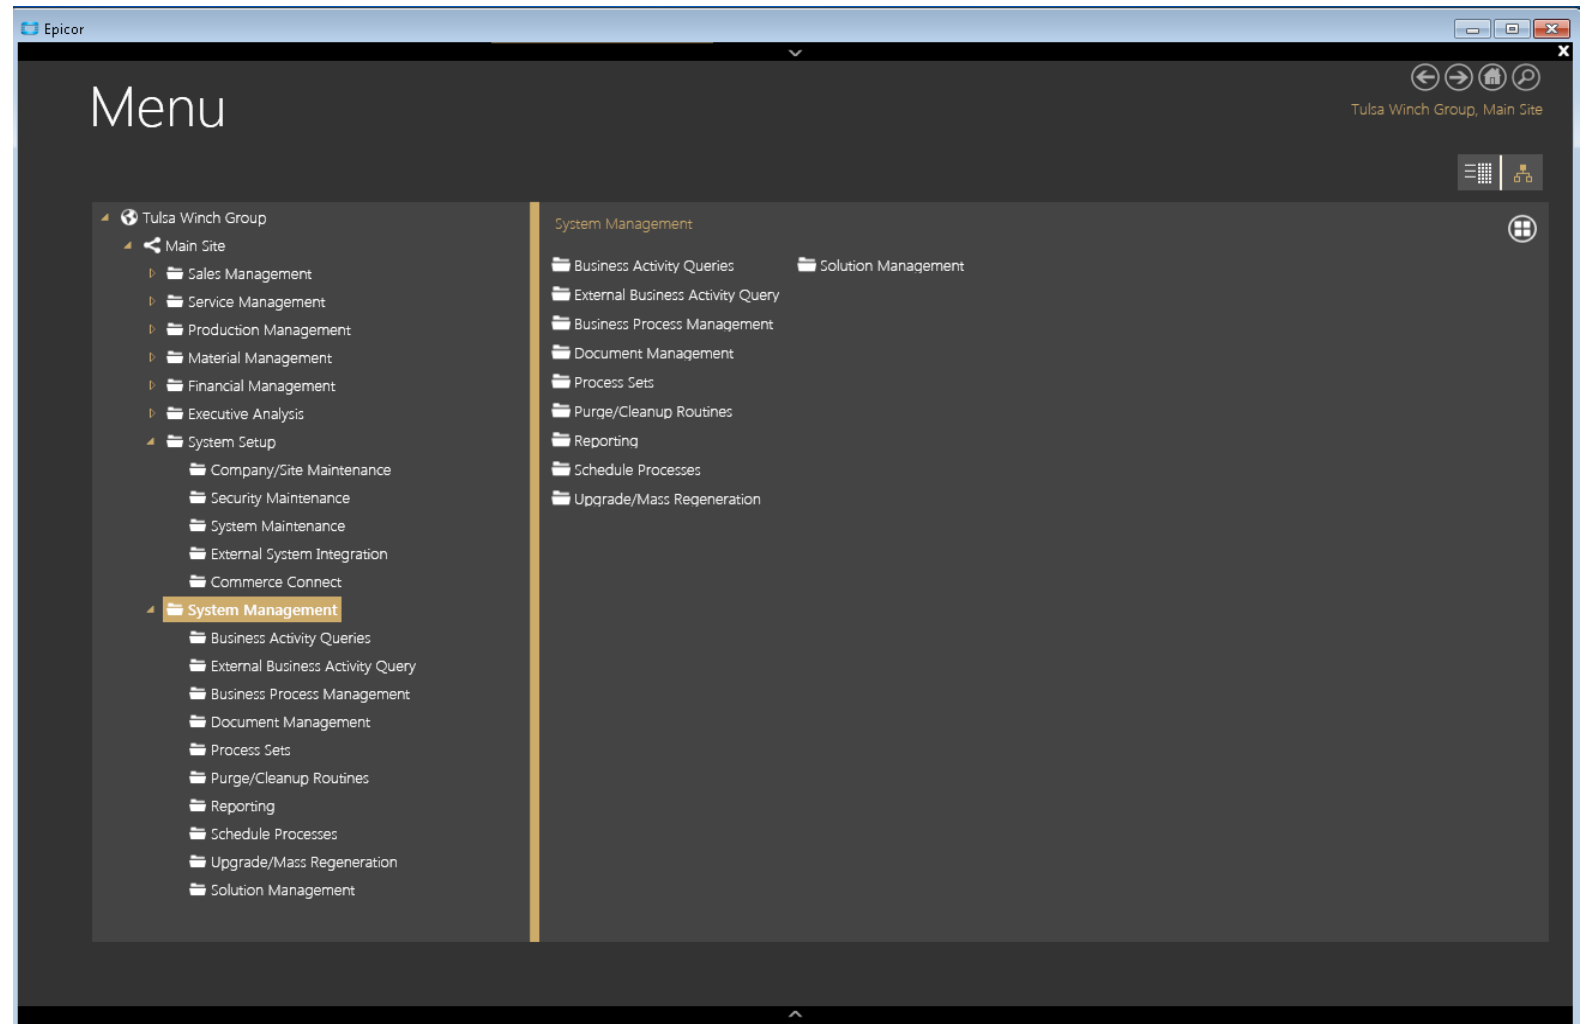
Epicor

Menu

Tulsa Winch Group, Main Site

Tulsa Winch Group
Main Site
Sales Management
Service Management
Production Management
Material Management
Financial Management
Executive Analysis
System Setup
Company/Site Maintenance
Security Maintenance
System Maintenance
External System Integration
Commerce Connect
System Management
Business Activity Queries
External Business Activity Query
Business Process Management
Document Management
Process Sets
Purge/Cleanup Routines
Reporting
Schedule Processes
Upgrade/Mass Regeneration
Solution Management

System Management

Business Activity Queries
External Business Activity Query
Business Process Management
Document Management
Process Sets
Purge/Cleanup Routines
Reporting
Schedule Processes
Upgrade/Mass Regeneration

Solution Management